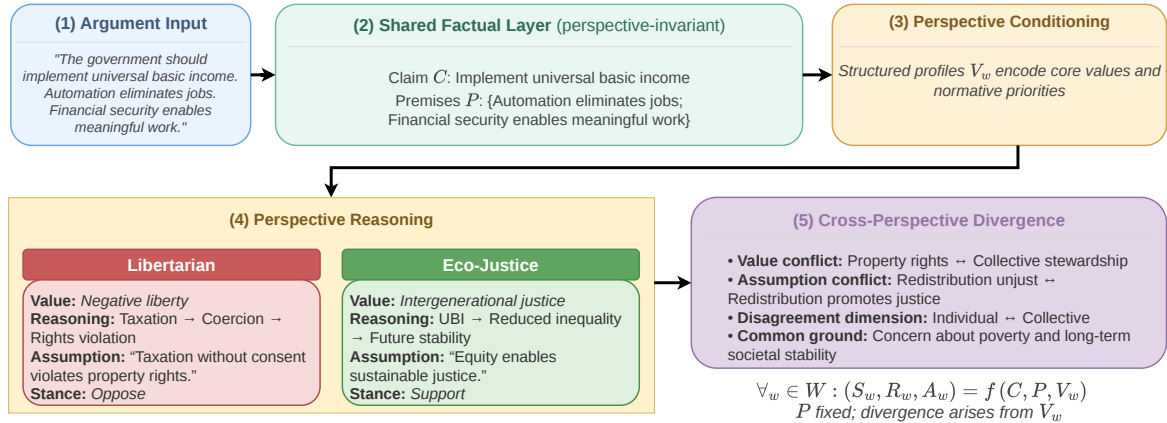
(1) Argument Input

"The government should implement universal basic income. Automation eliminates jobs. Financial security enables meaningful work."

(2) Shared Factual Layer (perspective-invariant)

Claim $C$: Implement universal basic income
Premises $P$: {Automation eliminates jobs; Financial security enables meaningful work}

(3) Perspective Conditioning

Structured profiles $V_w$ encode core values and normative priorities

(4) Perspective Reasoning

Libertarian

Value: Negative liberty
Reasoning: Taxation → Coercion → Rights violation
Assumption: "Taxation without consent violates property rights."
Stance: Oppose

Eco-Justice

Value: Intergenerational justice
Reasoning: UBI → Reduced inequality → Future stability
Assumption: "Equity enables sustainable justice."
Stance: Support

(5) Cross-Perspective Divergence

• Value conflict: Property rights ↔ Collective stewardship
• Assumption conflict: Redistribution unjust ↔ Redistribution promotes justice
• Disagreement dimension: Individual ↔ Collective
• Common ground: Concern about poverty and long-term societal stability

$\forall_w \in W : (S_w, R_w, A_w) = f(C, P, V_w)$
$P$ fixed; divergence arises from $V_w$